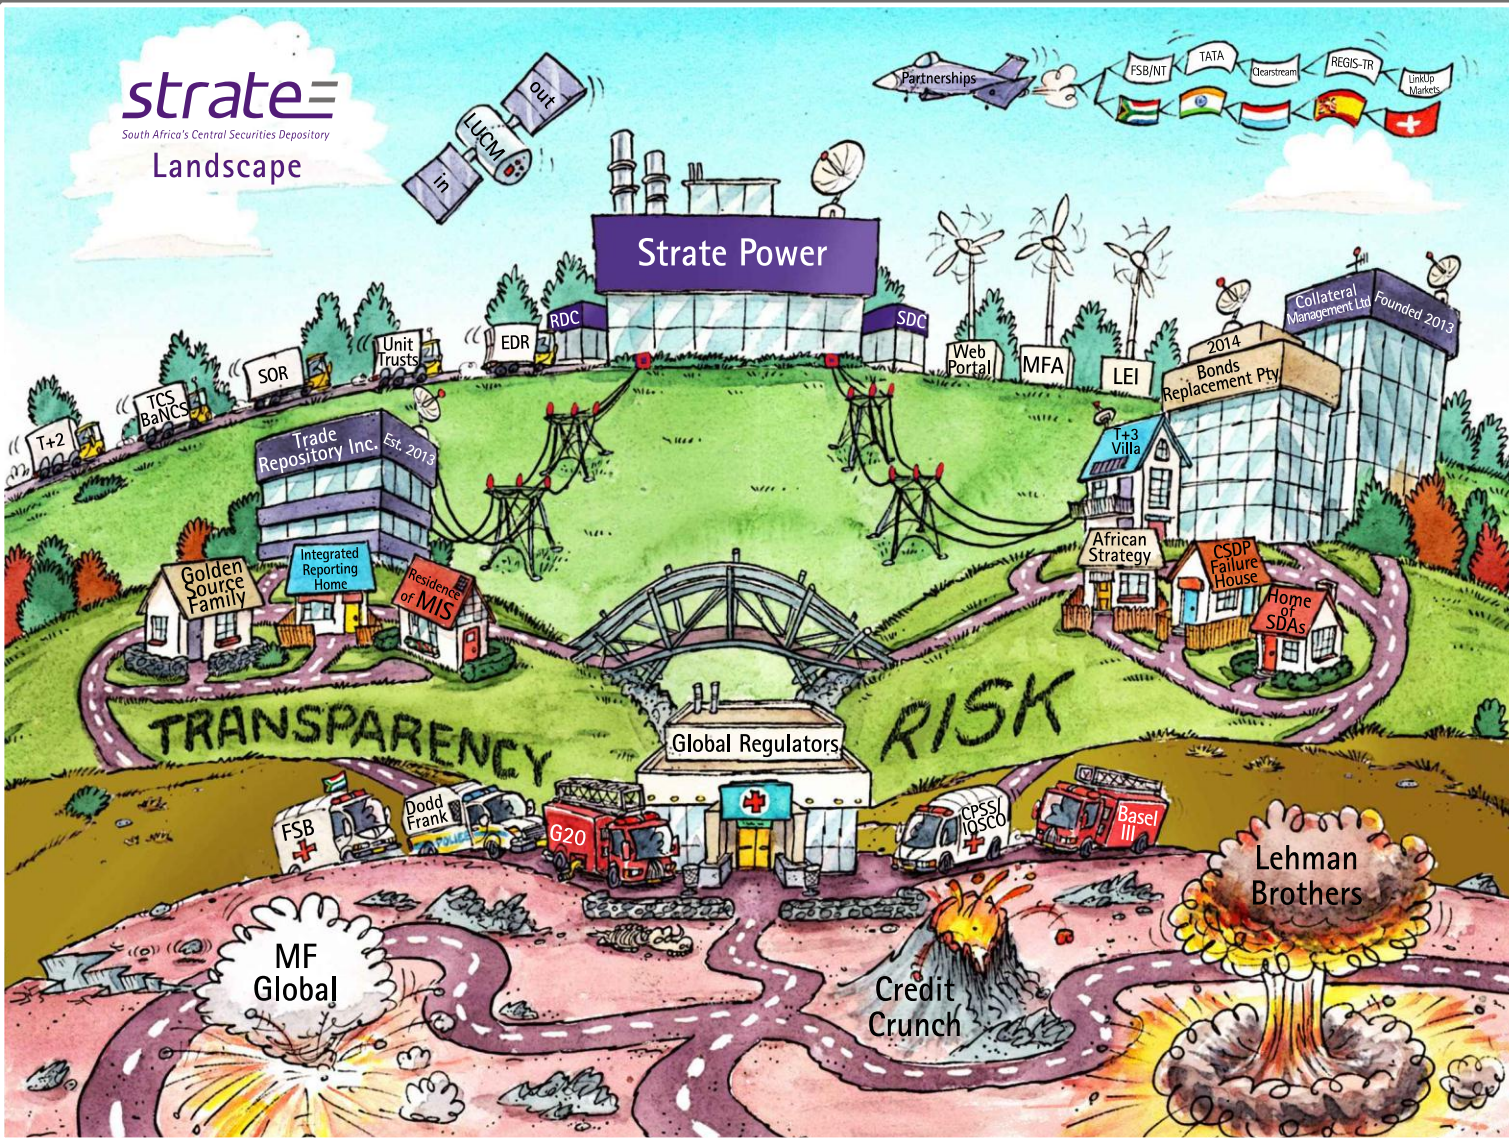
strate
South Africa's Central Securities Depository
Landscape

out
LUCM
in

Partnerships
FSB/NT
TATA
Clearstream
REGIS-TR
LinkUp Markets

Strate Power
RDC
SDC
EDR
Unit Trusts
SOR
TCS BaNCS
T+2
Web Portal
MFA
LEI
2014 Bonds Replacement Pty
Collateral Management Ltd
Founded 2013
T+3 Villa
Trade Repository Inc. Est. 2013
Golden Source Family
Integrated Reporting Home
Residence of MIS
African Strategy
CSDP Failure House
Home of SDAs

TRANSPARENCY
RISK
Global Regulators

FSB
Dodd Frank
POLICE
G20
CPSS/IOSCO
Basel III

MF Global
Credit Crunch
Lehman Brothers